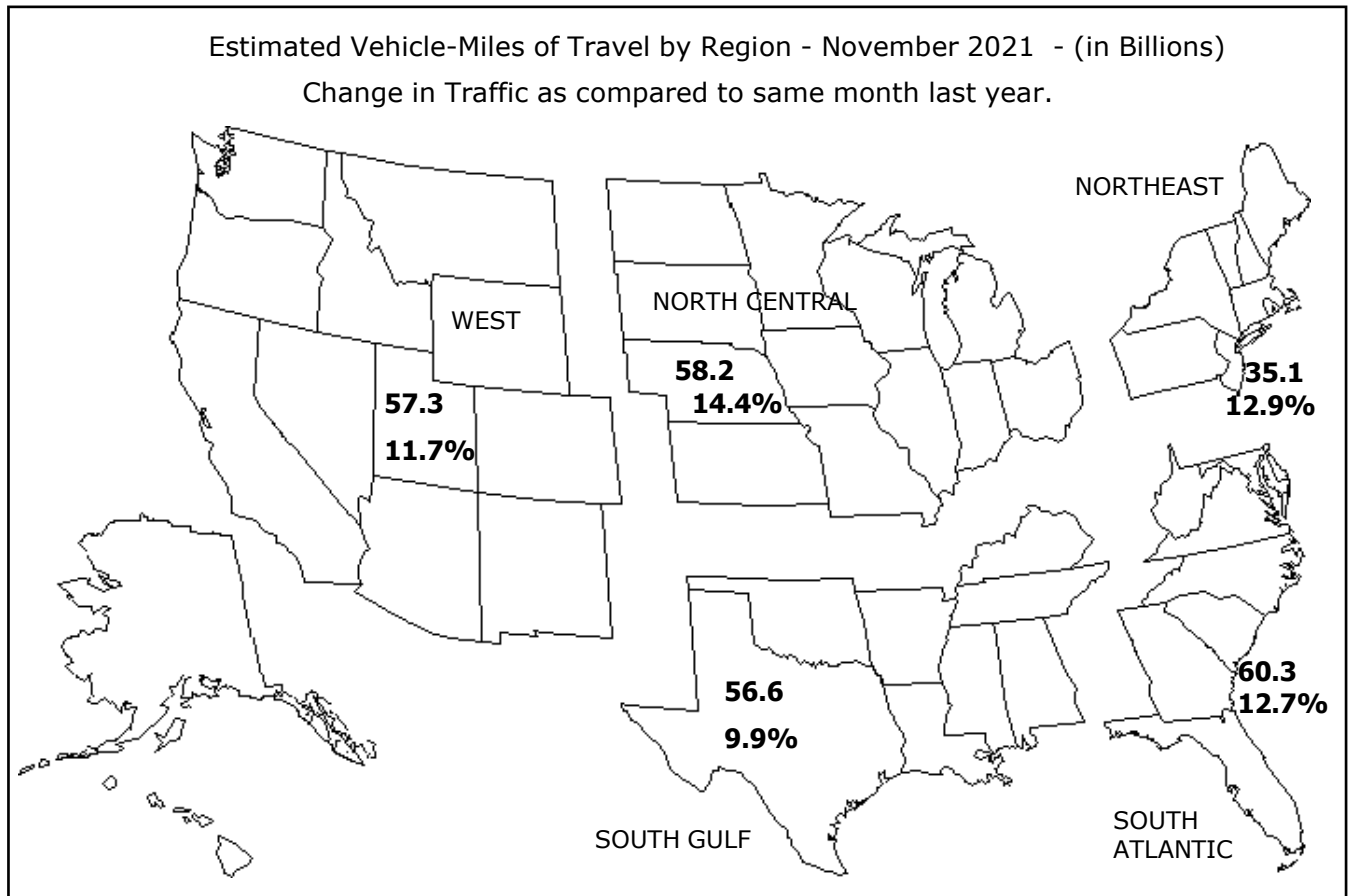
Estimated Vehicle-Miles of Travel by Region - November 2021 - (in Billions)
Change in Traffic as compared to same month last year.

NORTHEAST

WEST

NORTH CENTRAL

58.2
14.4%

35.1
12.9%

57.3
11.7%

56.6
9.9%

60.3
12.7%

SOUTH GULF

SOUTH ATLANTIC